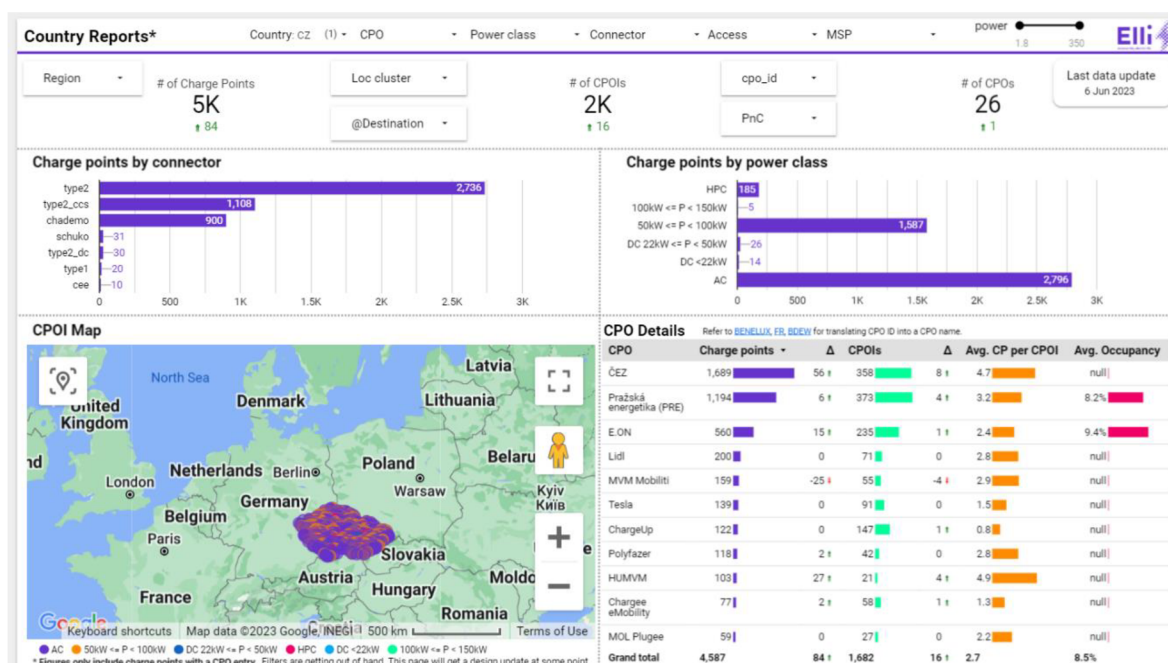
Country Reports*

Country: CZ (1) ▾ CPO ▾ Power class ▾ Connector ▾ Access ▾ MSP ▾ power 1.8 350

Elli

Region ▾

# of Charge Points
5K
↑ 84

Loc cluster ▾

@Destination ▾

# of CPOIs
2K
↑ 16

cpo_id ▾

PnC ▾

# of CPOs
26
↑ 1

Last data update
6 Jun 2023

Charge points by connector

| Connector | Value |
|---|---|
| type2 | 2,736 |
| type2_ccs | 1,108 |
| chademo | 900 |
| schuko | 31 |
| type2_dc | 30 |
| type1 | 20 |
| cee | 10 |

0 500 1K 1.5K 2K 2.5K 3K

Charge points by power class

| Power class | Value |
|---|---|
| HPC | 185 |
| 100kW <= P < 150kW | 5 |
| 50kW <= P < 100kW | 1,587 |
| DC 22kW <= P < 50kW | 26 |
| DC <22kW | 14 |
| AC | 2,796 |

0 500 1K 1.5K 2K 2.5K 3K

CPOI Map

North Sea
Latvia
United Kingdom
Denmark
Lithuania
Netherlands
Berlin
Poland
Belarus
London
Warsaw
Germany
Kyiv Київ
Belgium
Paris
Slovakia
Austria
Hungary
Moldo
France
Romania
Google
Keyboard shortcuts Map data ©2023 Google, INEGI 500 km Terms of Use

● AC ● 50kW <= P < 100kW ● DC 22kW <= P < 50kW ● HPC ● DC <22kW ● 100kW <= P < 150kW

* Figures only include charge points with a CPO entry. Filters are getting out of hand. This page will get a design update at some point

CPO Details Refer to BENELUX, FR, BDEW for translating CPO ID into a CPO name.

| CPO | Charge points ▾ | Δ | CPOIs | Δ | Avg. CP per CPOI | Avg. Occupancy |
|---|---|---|---|---|---|---|
| ČEZ | 1,689 | 56 ↑ | 358 | 8 ↑ | 4.7 | null |
| Pražská energetika (PRE) | 1,194 | 6 ↑ | 373 | 4 ↑ | 3.2 | 8.2% |
| E.ON | 560 | 15 ↑ | 235 | 1 ↑ | 2.4 | 9.4% |
| Lidl | 200 | 0 | 71 | 0 | 2.8 | null |
| MVM Mobiliti | 159 | -25 ↓ | 55 | -4 ↓ | 2.9 | null |
| Tesla | 139 | 0 | 91 | 0 | 1.5 | null |
| ChargeUp | 122 | 0 | 147 | 1 ↑ | 0.8 | null |
| Polyfazer | 118 | 2 ↑ | 42 | 0 | 2.8 | null |
| HUMVM | 103 | 27 ↑ | 21 | 4 ↑ | 4.9 | null |
| Chargee eMobility | 77 | 2 ↑ | 58 | 1 ↑ | 1.3 | null |
| MOL Plugee | 59 | 0 | 27 | 0 | 2.2 | null |
| Grand total | 4,587 | 84 ↑ | 1,682 | 16 ↑ | 2.7 | 8.5% |